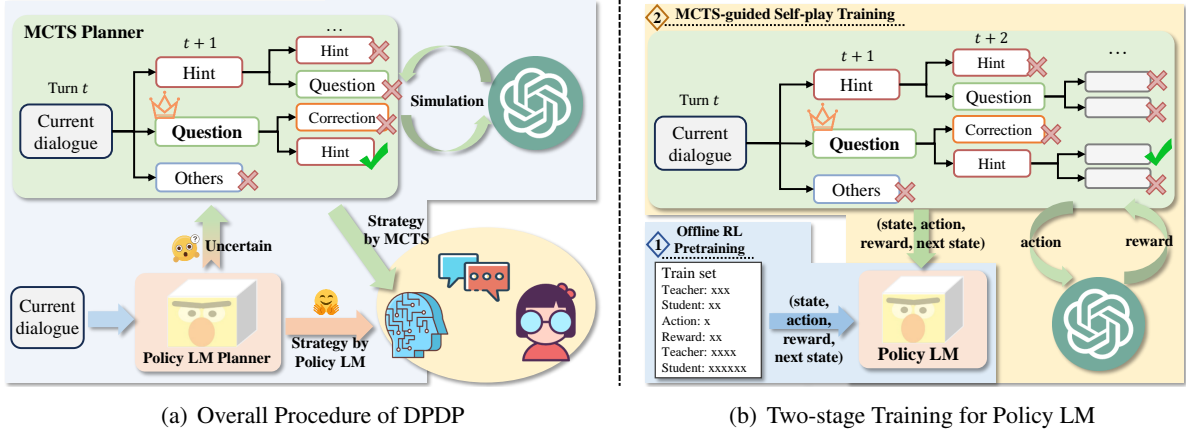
MCTS Planner

$t+1$

...

Turn $t$

Current dialogue

Hint

Question

Others

Hint

Question

Correction

Hint

Simulation

Uncertain

Strategy by MCTS

Current dialogue

Policy LM Planner

Strategy by Policy LM

2 MCTS-guided Self-play Training

$t+1$

$t+2$

...

Turn $t$

Current dialogue

Hint

Question

Others

Hint

Question

Correction

Hint

(state, action, reward, next state)

action

reward

1 Offline RL Pretraining

Train set
Teacher: xxx
Student: xx
Action: x
Reward: xx
Teacher: xxxx
Student: xxxxxx

(state, action, reward, next state)

Policy LM

(a) Overall Procedure of DPDP

(b) Two-stage Training for Policy LM